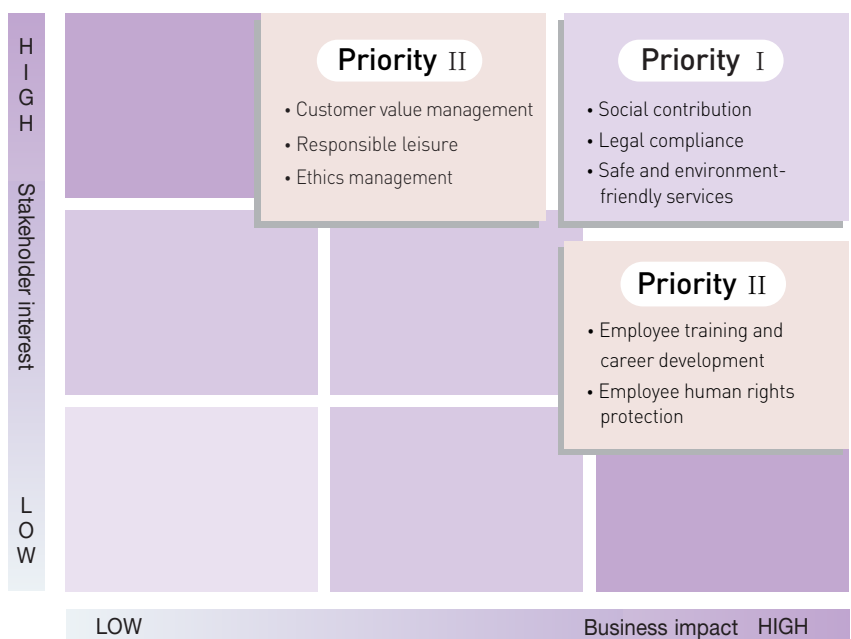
HIGH

Stakeholder interest

LOW

Priority II

• Customer value management
• Responsible leisure
• Ethics management

Priority I

• Social contribution
• Legal compliance
• Safe and environment-friendly services

Priority II

• Employee training and career development
• Employee human rights protection

LOW

Business impact HIGH